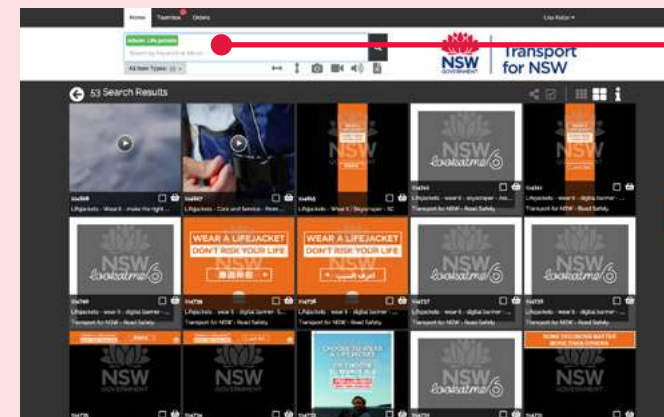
Home Teamlex Orders

Lisa Kolar

Album: Lifejackets

Search by Keyword or Album

All Item Types

NSW GOVERNMENT

Transport for NSW

53 Search Results

Lifejackets - Wear It - make the right ...

Lifejackets - Care and Service - Rese...

Lifejackets - Wear It - Skyscraper - SC

Lifejackets - wear it - skyscraper - Ar...

Lifejackets - wear it - digital banner - ...

Transport for NSW - Road Safety

Transport for NSW - Road Safety

Transport for NSW - Road Safety

NSW lookatme

NSW lookatme

NSW lookatme

NSW lookatme

WEAR A LIFEJACKET DON'T RISK YOUR LIFE

WEAR A LIFEJACKET DON'T RISK YOUR LIFE

Lifejackets - wear it - digital banner - ...

Lifejackets - wear it - digital banner - S...

Lifejackets - wear it - digital banner - ...

Lifejackets - wear it - digital banner - ...

Lifejackets - wear it - digital banner - ...

Transport for NSW - Road Safety

Transport for NSW - Road Safety

Transport for NSW - Road Safety

Transport for NSW - Road Safety

Transport for NSW - Road Safety

NSW GOVERNMENT

NSW GOVERNMENT

CHOOSE TO WEAR A LIFEJACKET

NSW

SOME DECISIONS MATTER MORE THAN OTHERS

NSW GOVERNMENT